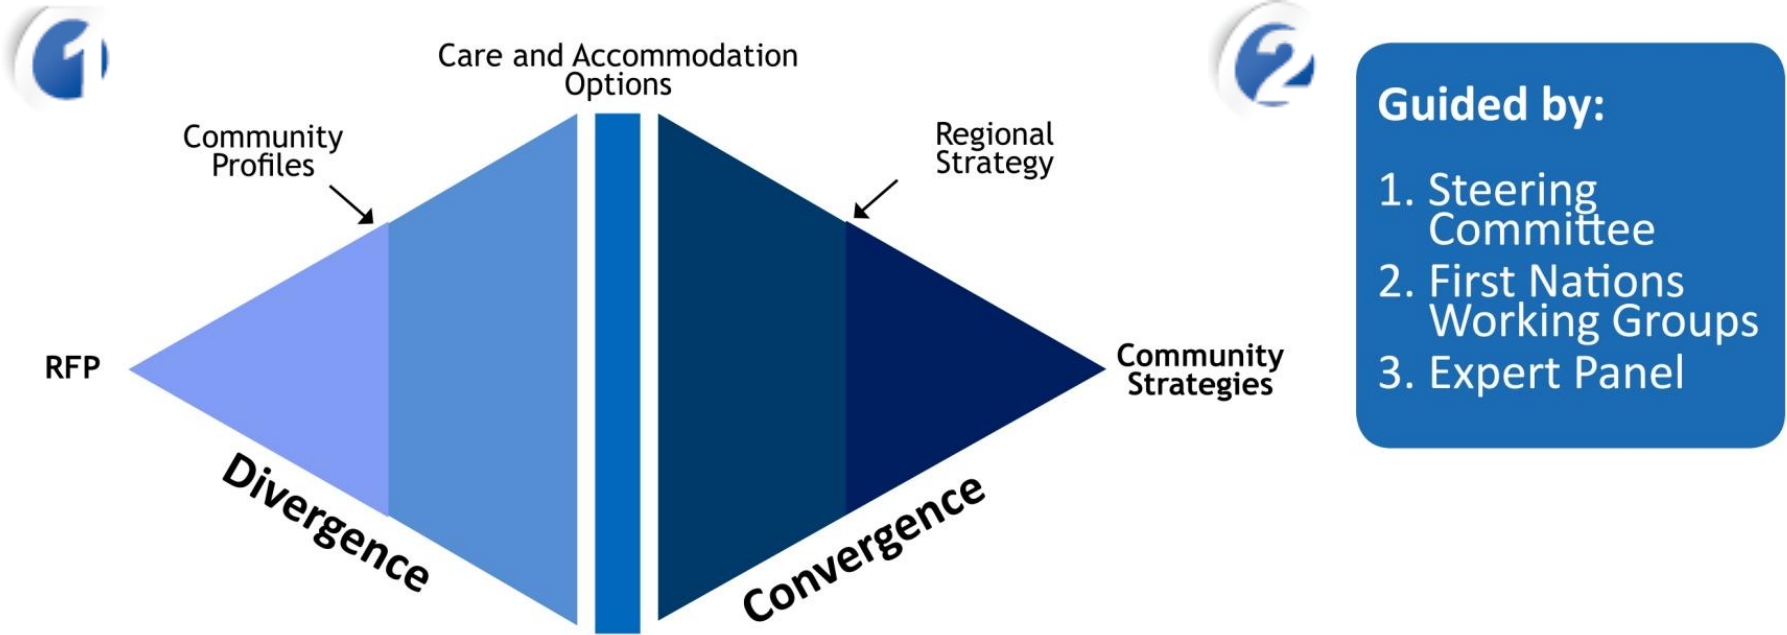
1

Care and Accommodation Options

Community Profiles

RFP

Divergence

2

Regional Strategy

Community Strategies

Convergence

Guided by:

1. Steering Committee
2. First Nations Working Groups
3. Expert Panel